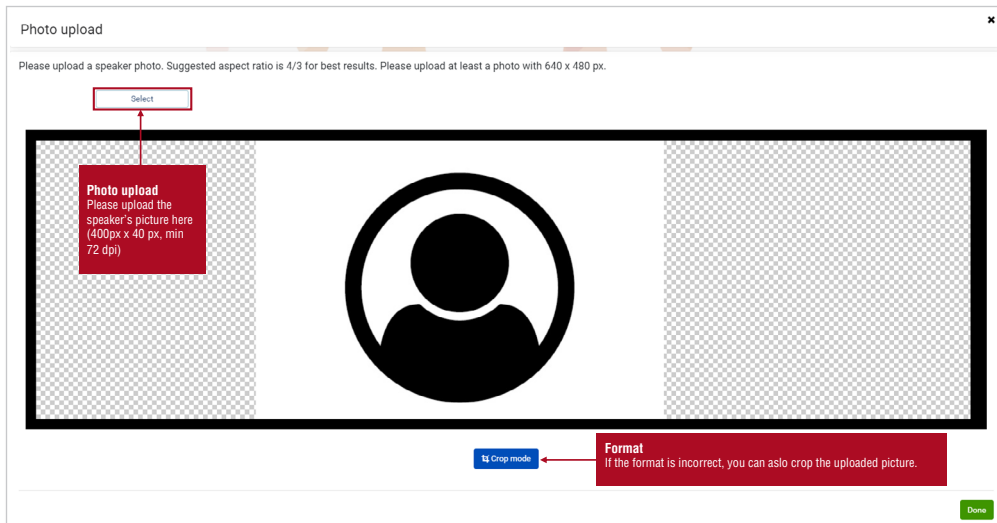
Photo upload

×

Please upload a speaker photo. Suggested aspect ratio is 4/3 for best results. Please upload at least a photo with 640 x 480 px.

Select

**Photo upload**
Please upload the speaker's picture here (400px x 40 px, min 72 dpi)

Crop mode

**Format**
If the format is incorrect, you can aslo crop the uploaded picture.

Done